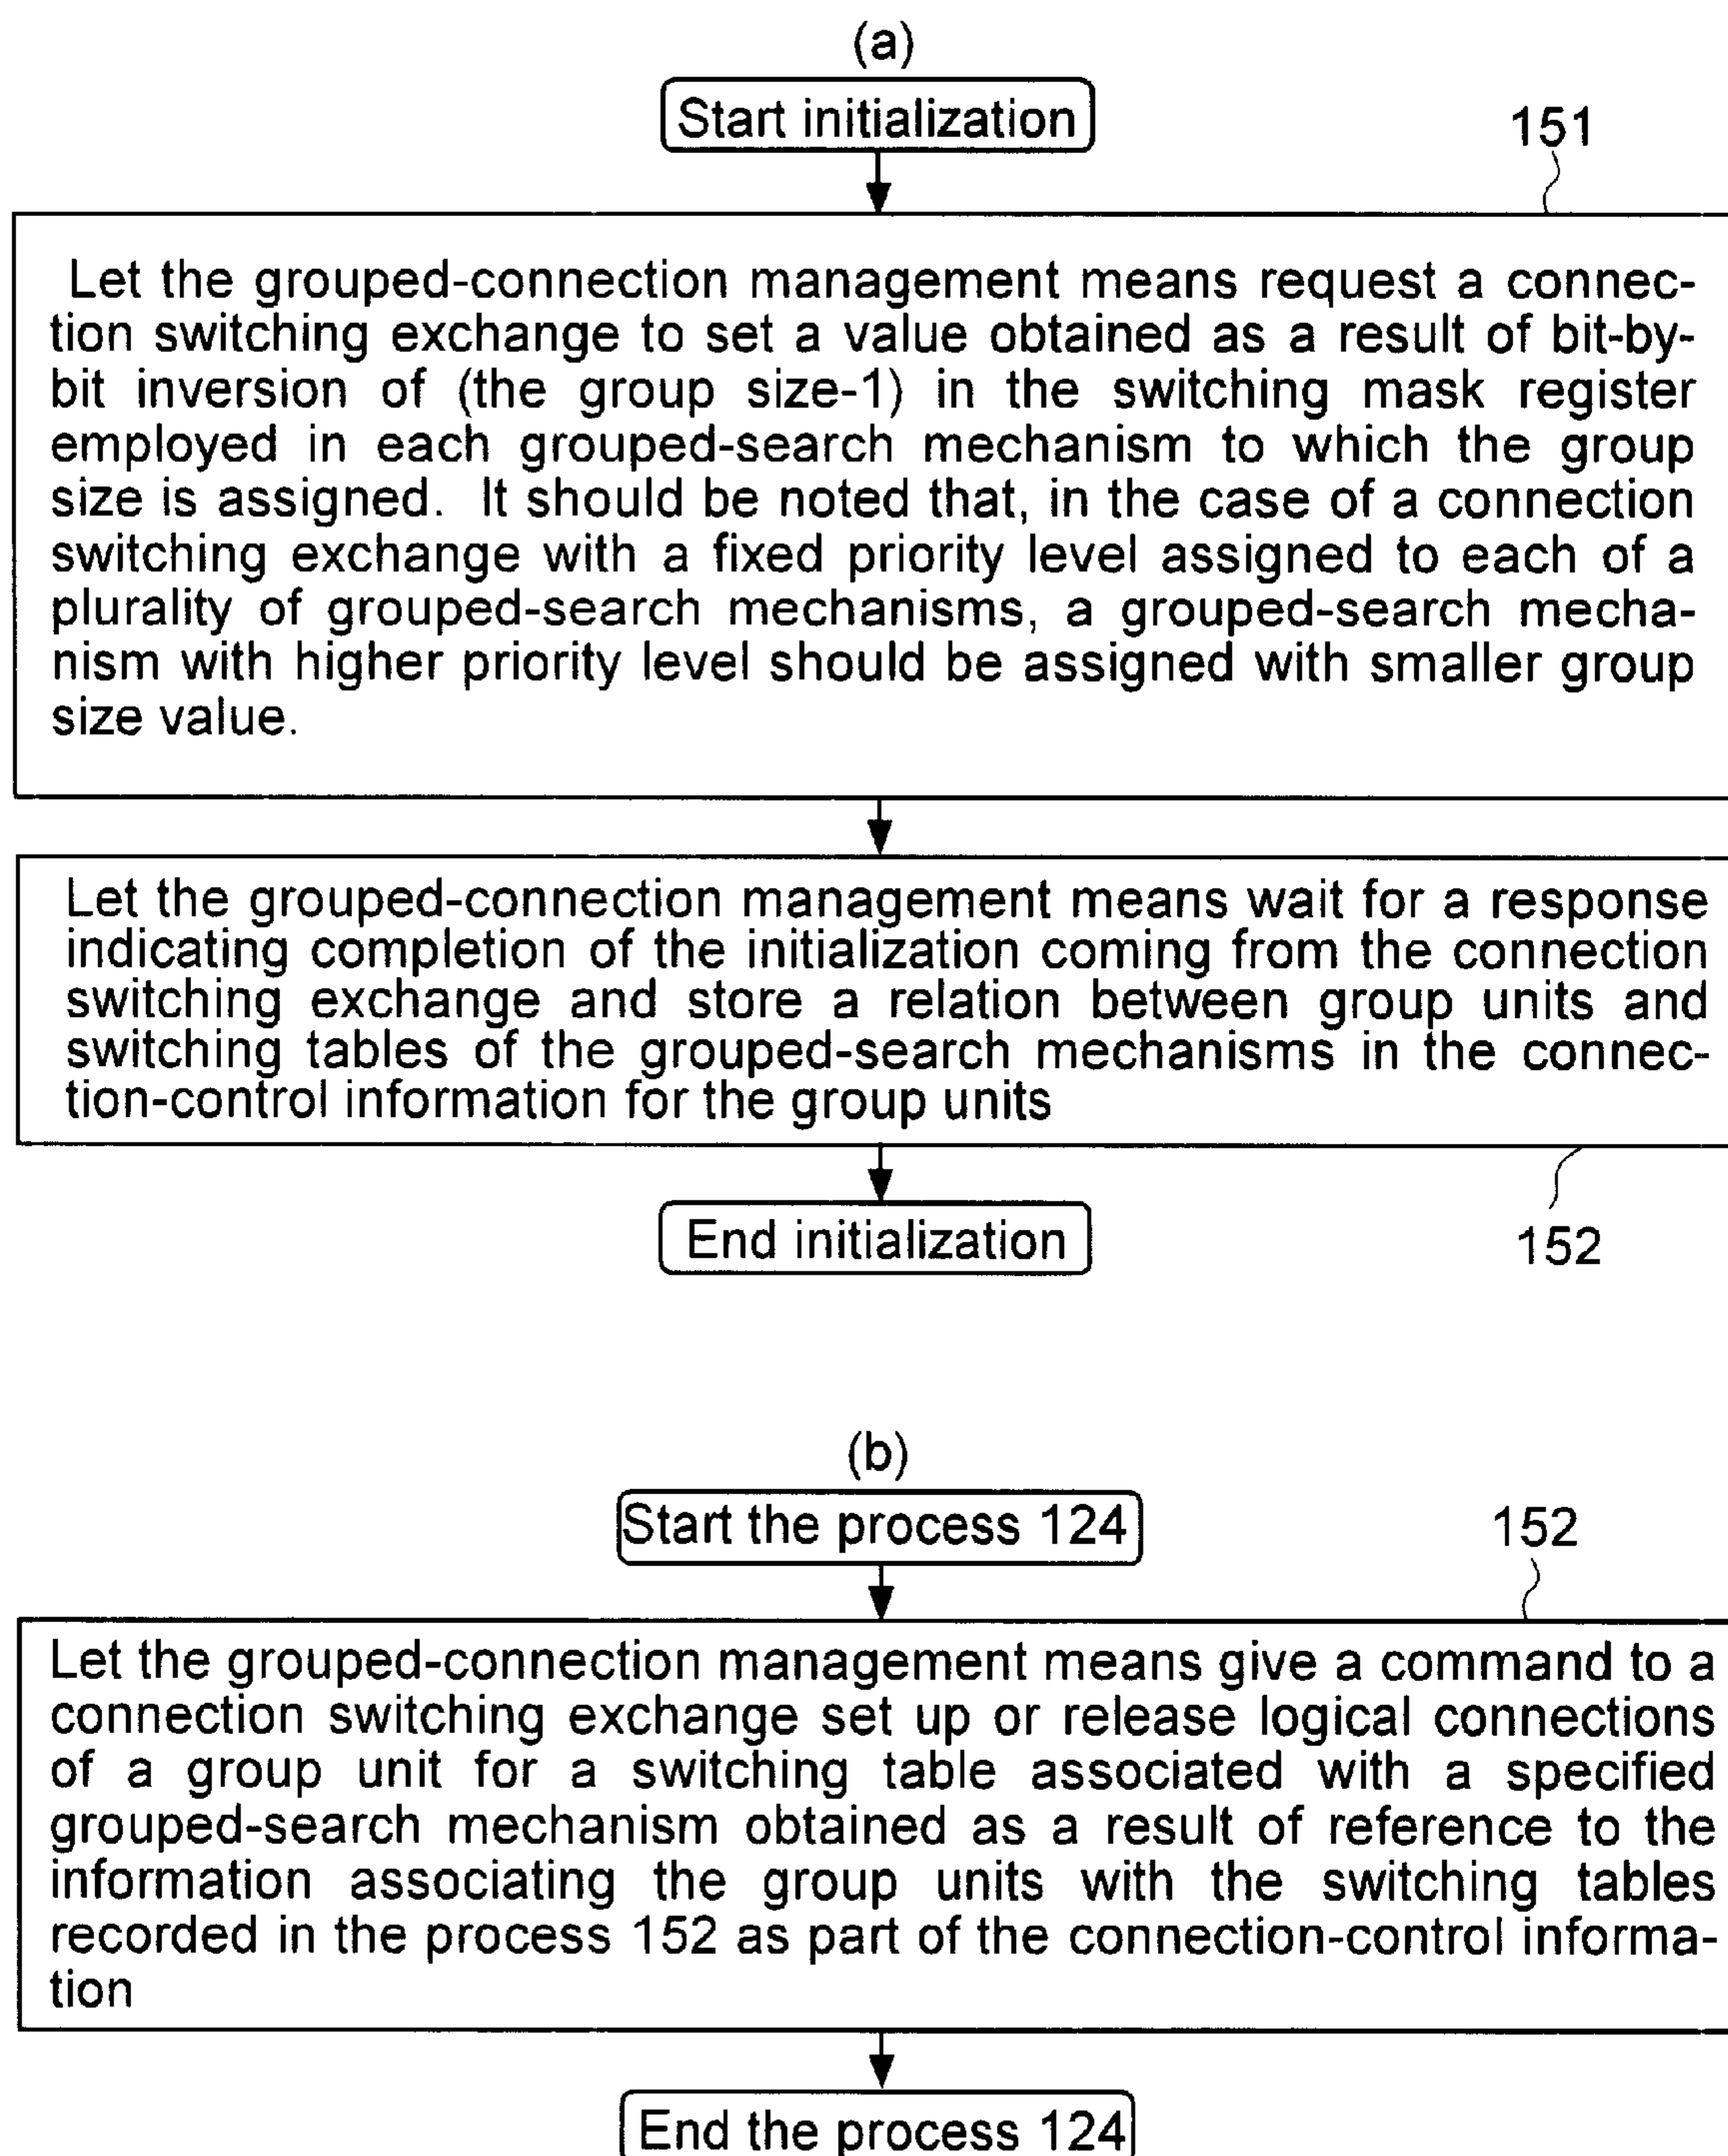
(a)

Start initialization

151

Let the grouped-connection management means request a connection switching exchange to set a value obtained as a result of bit-by-bit inversion of (the group size-1) in the switching mask register employed in each grouped-search mechanism to which the group size is assigned. It should be noted that, in the case of a connection switching exchange with a fixed priority level assigned to each of a plurality of grouped-search mechanisms, a grouped-search mechanism with higher priority level should be assigned with smaller group size value.

Let the grouped-connection management means wait for a response indicating completion of the initialization coming from the connection switching exchange and store a relation between group units and switching tables of the grouped-search mechanisms in the connection-control information for the group units

End initialization

152

(b)

Start the process 124

152

Let the grouped-connection management means give a command to a connection switching exchange set up or release logical connections of a group unit for a switching table associated with a specified grouped-search mechanism obtained as a result of reference to the information associating the group units with the switching tables recorded in the process 152 as part of the connection-control information

End the process 124